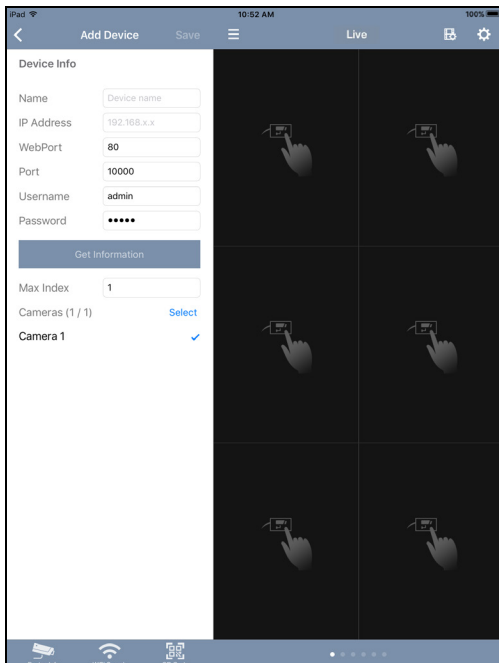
iPad
10:52 AM
100%

Add Device
Save
Live

Device Info

Name
Device name

IP Address
192.168.x.x

WebPort
80

Port
10000

Username
admin

Password
•••••

Get Information

Max Index
1

Cameras (1 / 1)
Select

Camera 1 ✓